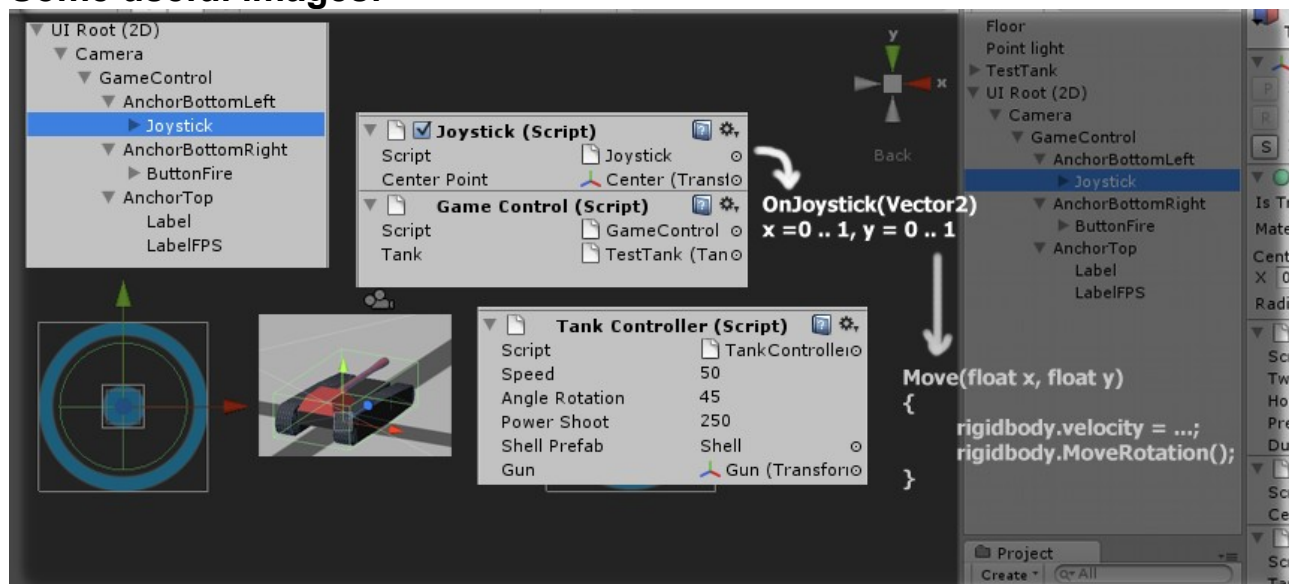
Some useful images:

UI Root (2D)
Camera
GameControl
AnchorBottomLeft
Joystick
AnchorBottomRight
ButtonFire
AnchorTop
Label
LabelFPS

Joystick (Script)
Script | Joystick
Center Point | Center (Transl

Game Control (Script)
Script | GameControl
Tank | TestTank (Tan

Back

OnJoystick(Vector2)
x =0 .. 1, y = 0 .. 1

Tank Controller (Script)
Script | TankControlle
Speed | 50
Angle Rotation | 45
Power Shoot | 250
Shell Prefab | Shell
Gun | Gun (Transfor

Move(float x, float y)
{
rigidbody.velocity = ...;
rigidbody.MoveRotation();
}

Floor
Point light
TestTank
UI Root (2D)
Camera
GameControl
AnchorBottomLeft
Joystick
AnchorBottomRight
ButtonFire
AnchorTop
Label
LabelFPS

Project
Create

P
R
S
Is Tr
Mate
Cent
X 0
Radi
Sc
Tw
Ho
Pre
Du
Sc
Ce
Sc